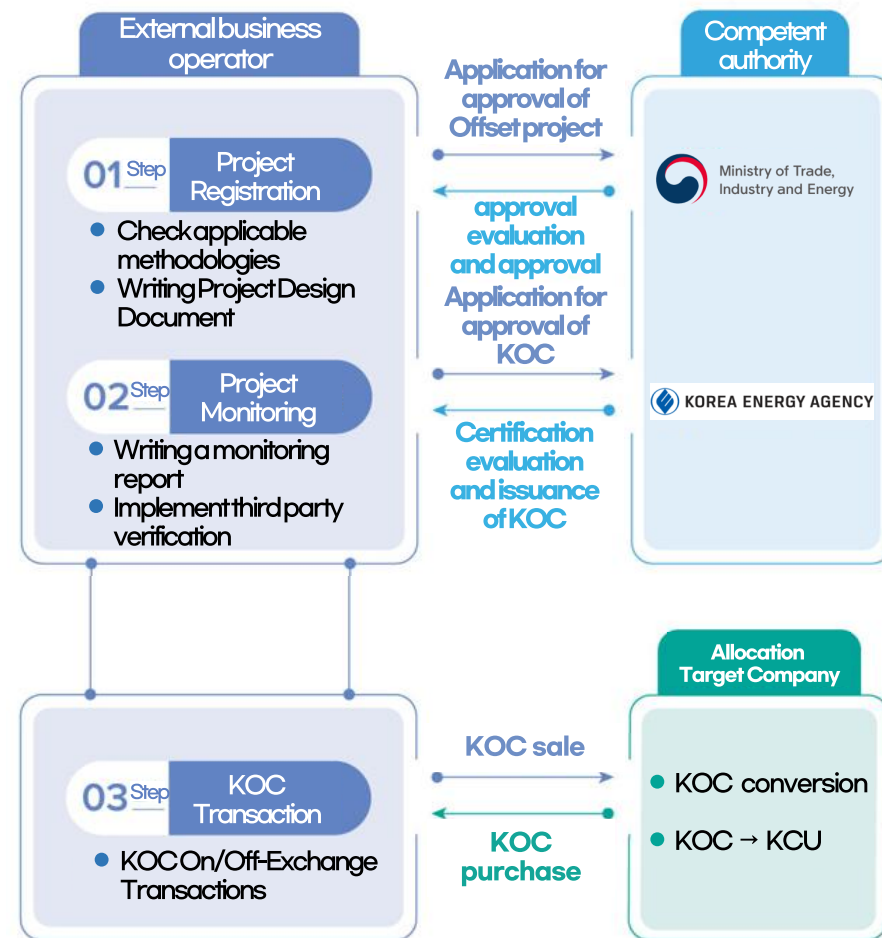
External business operator

01 Step Project Registration

Check applicable methodologies

Writing Project Design Document

02 Step Project Monitoring

Writing a monitoring report

Implement third party verification

Application for approval of Offset project

approval evaluation and approval

Application for approval of KOC

Certification evaluation and issuance of KOC

Competent authority

Ministry of Trade, Industry and Energy

KOREA ENERGY AGENCY

03 Step KOC Transaction

KOC On/Off-Exchange Transactions

KOC sale

KOC purchase

Allocation Target Company

KOC conversion

KOC → KCU